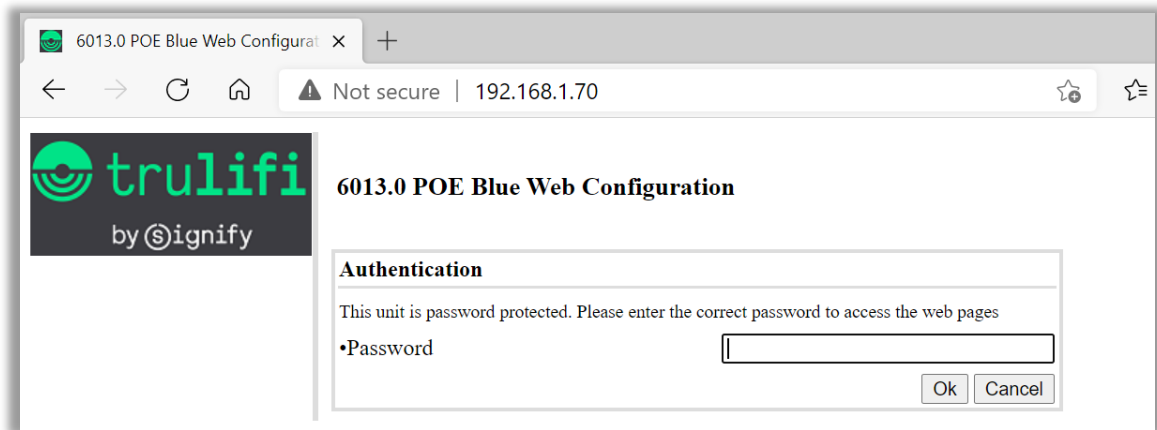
6013.0 POE Blue Web Configurat

Not secure | 192.168.1.70

trulifi

by signify

6013.0 POE Blue Web Configuration

Authentication

This unit is password protected. Please enter the correct password to access the web pages

•Password

Ok Cancel